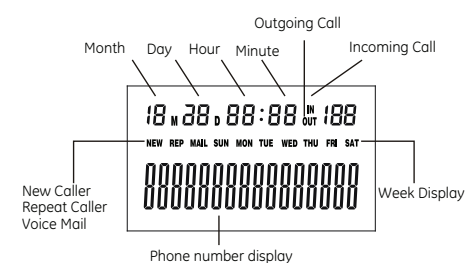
Outgoing Call

Month Day Hour Minute Incoming Call

18 M 28 D 88:88 IN OUT 188

NEW REP MAIL SUN MON TUE WED THU FRI SAT

8888888888888888

New Caller
Repeat Caller
Voice Mail

Week Display

Phone number display